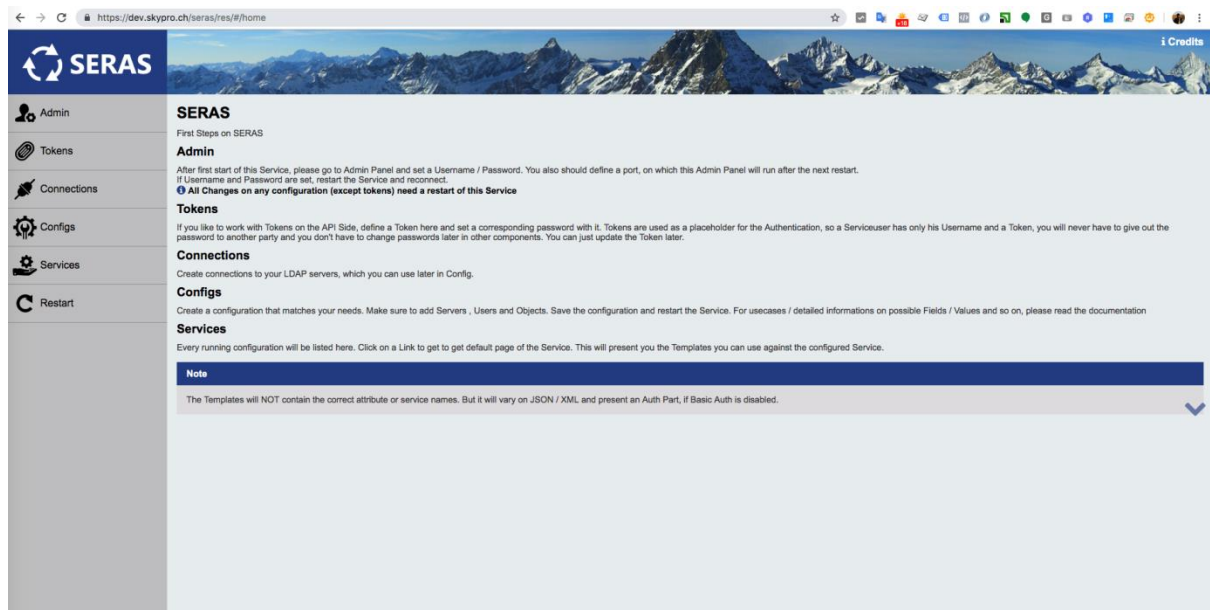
https://dev.skypro.ch/seras/res/#/home

SERAS

i Credits

Admin

Tokens

Connections

Configs

Services

Restart

SERAS

First Steps on SERAS

Admin

After first start of this Service, please go to Admin Panel and set a Username / Password. You also should define a port, on which this Admin Panel will run after the next restart.
If Username and Password are set, restart the Service and reconnect.
All Changes on any configuration (except tokens) need a restart of this Service

Tokens

If you like to work with Tokens on the API Side, define a Token here and set a corresponding password with it. Tokens are used as a placeholder for the Authentication, so a Serviceuser has only his Username and a Token, you will never have to give out the password to another party and you don't have to change passwords later in other components. You can just update the Token later.

Connections

Create connections to your LDAP servers, which you can use later in Config.

Configs

Create a configuration that matches your needs. Make sure to add Servers , Users and Objects. Save the configuration and restart the Service. For usecases / detailed informations on possible Fields / Values and so on, please read the documentation

Services

Every running configuration will be listed here. Click on a Link to get to get default page of the Service. This will present you the Templates you can use against the configured Service.

Note

The Templates will NOT contain the correct attribute or service names. But it will vary on JSON / XML and present an Auth Part, if Basic Auth is disabled.